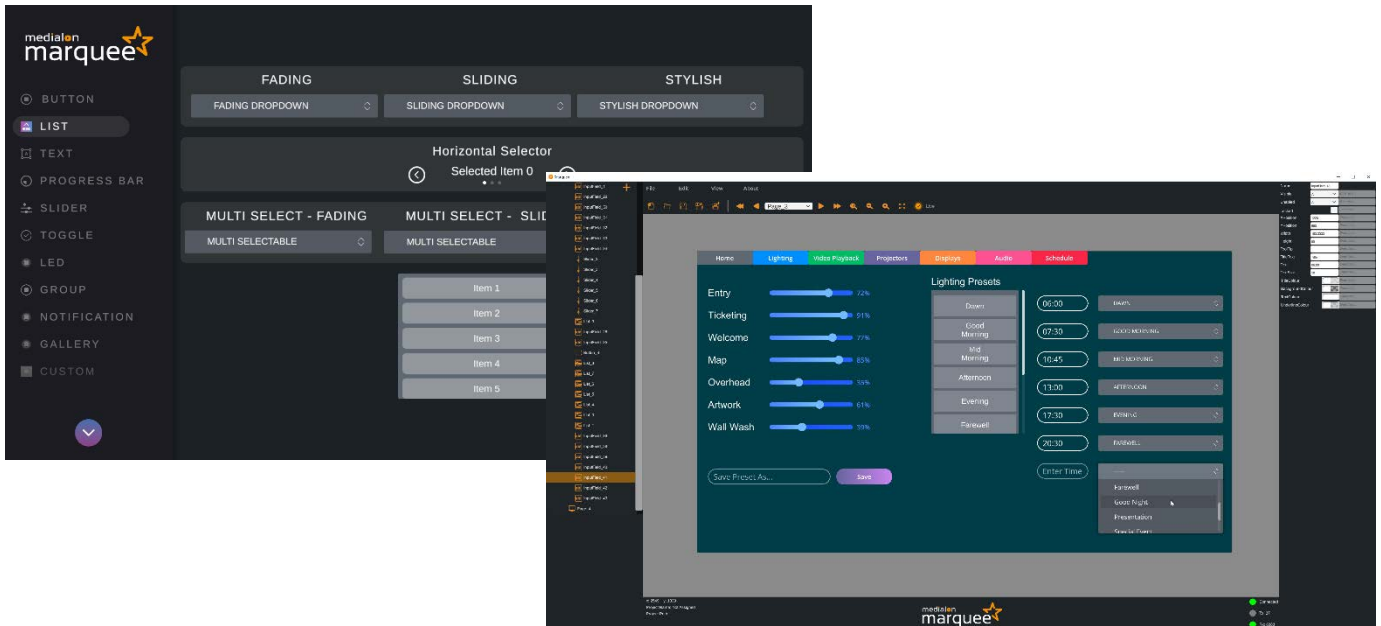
medialon marquee

BUTTON
LIST
TEXT
PROGRESS BAR
SLIDER
TOGGLE
LED
GROUP
NOTIFICATION
GALLERY
CUSTOM

FADING
FADING DROPDOWN
SLIDING
SLIDING DROPDOWN
STYLISH
STYLISH DROPDOWN

Horizontal Selector
Selected Item 0

MULTI SELECT - FADING
MULTI SELECTABLE
MULTI SELECT - SLID
MULTI SELECTABLE

Item 1
Item 2
Item 3
Item 4
Item 5

File Edit View About

Page_3

Home
Lighting
Video Playback
Projectors
Displays
Audio
Schedule

Entry 72%
Ticketing 91%
Welcome 77%
Map 85%
Overhead 35%
Artwork 61%
Wall Wash 39%

Lighting Presets
Dawn
Good Morning
Mid Morning
Afternoon
Evening
Farewell

06:00 DAWN
07:30 GOOD MORNING
10:45 MID MORNING
13:00 AFTERNOON
17:30 EVENING
20:30 FAREWELL
Enter Time

Farewell
Good Night
Presentation
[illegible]

Save Preset As...
Save

medialon marquee